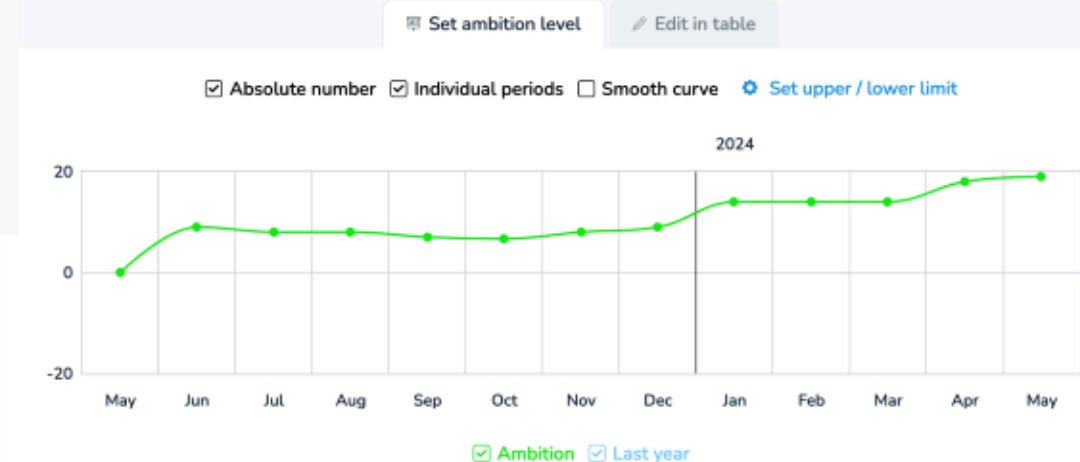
Set ambition level
Edit in table

☑ Absolute number ☑ Individual periods ☐ Smooth curve Set upper / lower limit

2024

20
0
-20

May Jun Jul Aug Sep Oct Nov Dec Jan Feb Mar Apr May

☑ Ambition ☑ Last year